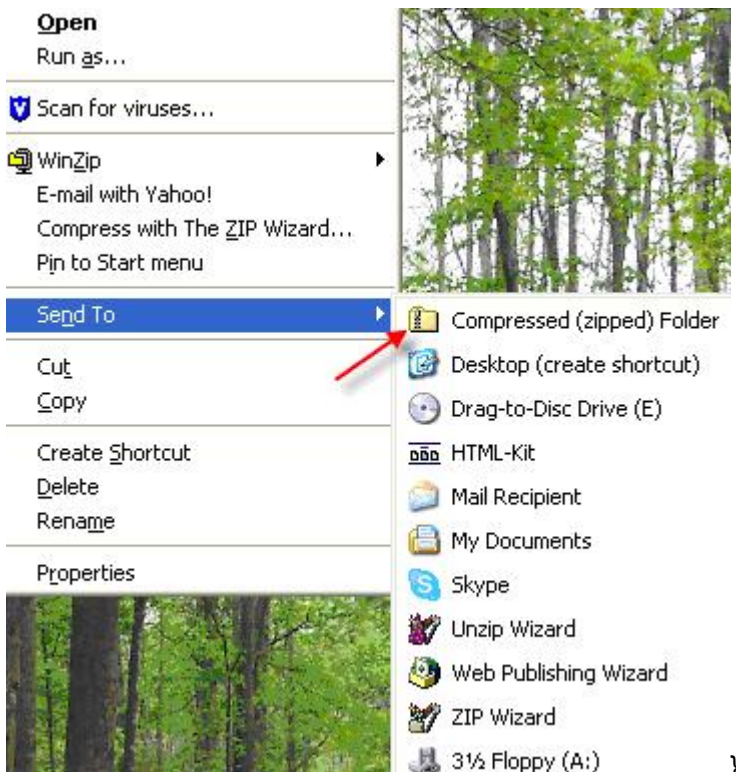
Open
Run as...

Scan for viruses...

WinZip
E-mail with Yahoo!
Compress with The ZIP Wizard...
Pin to Start menu

Send To

Cut
Copy

Create Shortcut
Delete
Rename

Properties

Compressed (zipped) Folder
Desktop (create shortcut)
Drag-to-Disc Drive (E)
HTML-Kit
Mail Recipient
My Documents
Skype
Unzip Wizard
Web Publishing Wizard
ZIP Wizard
3½ Floppy (A:)